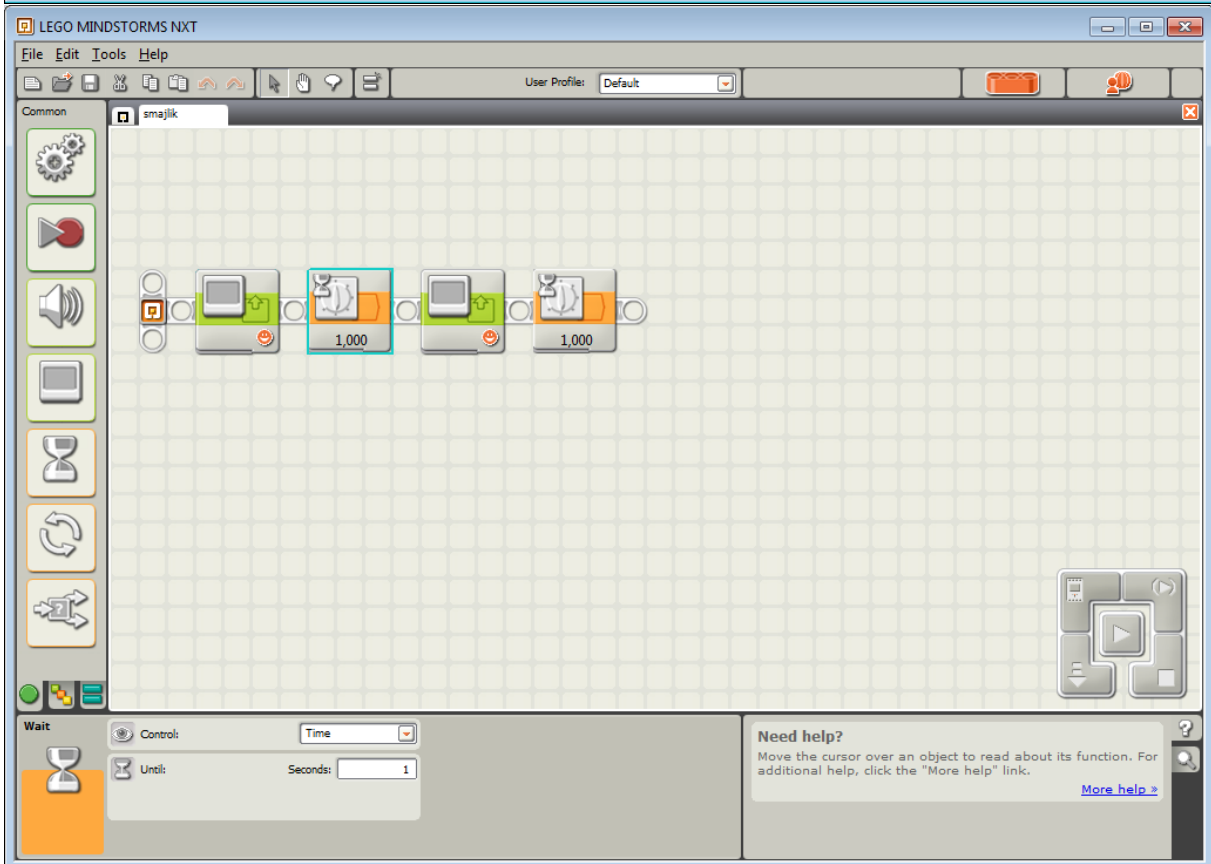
LEGO MINDSTORMS NXT

File Edit Tools Help

User Profile: Default

Common

smajlik

1,000

1,000

Wait

Control: Time

Until: Seconds: 1

Need help?

Move the cursor over an object to read about its function. For additional help, click the "More help" link.

More help »